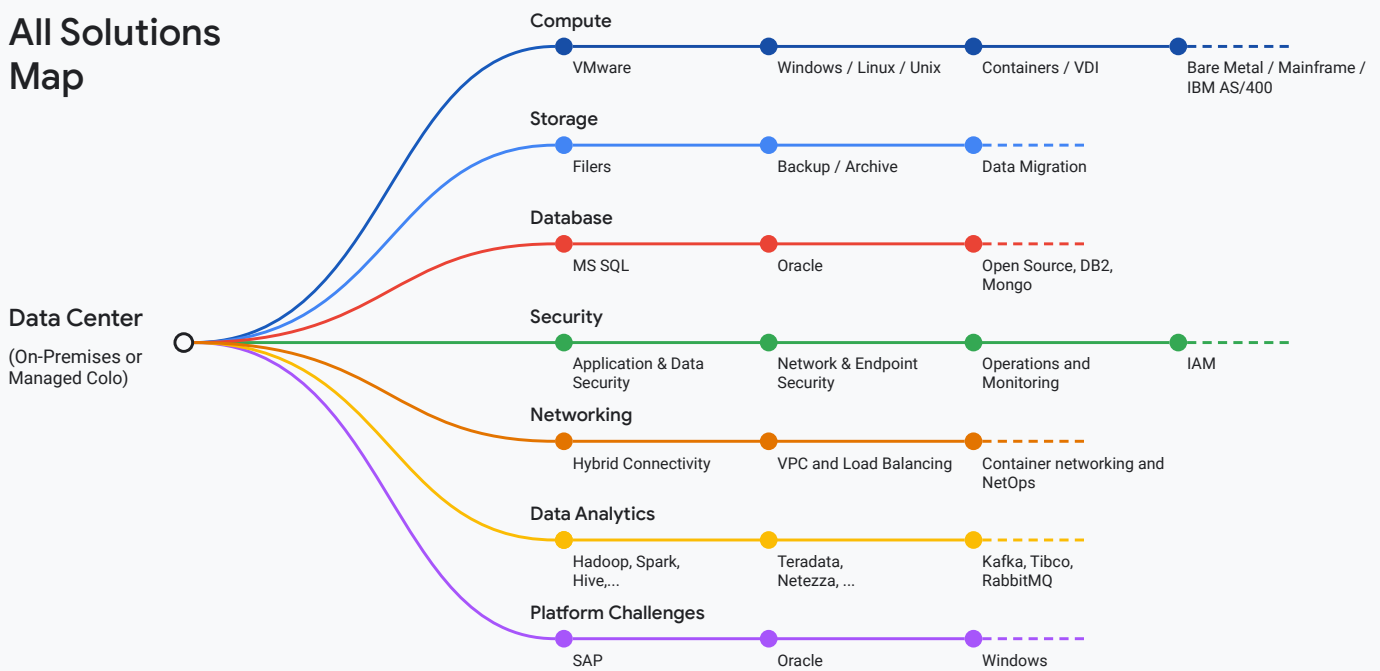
All Solutions Map

Data Center

(On-Premises or Managed Colo)

Compute

VMware

Windows / Linux / Unix

Containers / VDI

Bare Metal / Mainframe / IBM AS/400

Storage

Filers

Backup / Archive

Data Migration

Database

MS SQL

Oracle

Open Source, DB2, Mongo

Security

Application & Data Security

Network & Endpoint Security

Operations and Monitoring

IAM

Networking

Hybrid Connectivity

VPC and Load Balancing

Container networking and NetOps

Data Analytics

Hadoop, Spark, Hive,...

Teradata, Netezza, ...

Kafka, Tibco, RabbitMQ

Platform Challenges

SAP

Oracle

Windows